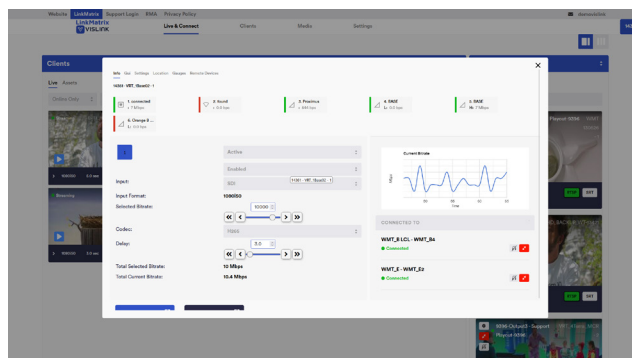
Website LinkMatrix Support Login RMA Privacy Policy

LinkMatrix VISLINK

Live & Connect Clients Media Settings

Clients

Live Assets

Info Dial Settings Location Groups Remote Devices

1. Connected
2. Scroll
3. Positivo
4. BASE
5. BASE
6. Orange 2

Active

Enabled

Input: SDI

Input Format: 1080i50

Selected Bitrate: 10000

Codec: H265

Delay: 0.0

Total Selected Bitrate: 10 Mbps

Total Current Bitrate: 10.4 Mbps

Current Bitrate

CONNECTED TO

WMT_B LCL - WMT_B4
Connected

WMT_E - WMT_E2
Connected

Streaming

1080i50

STOP SET